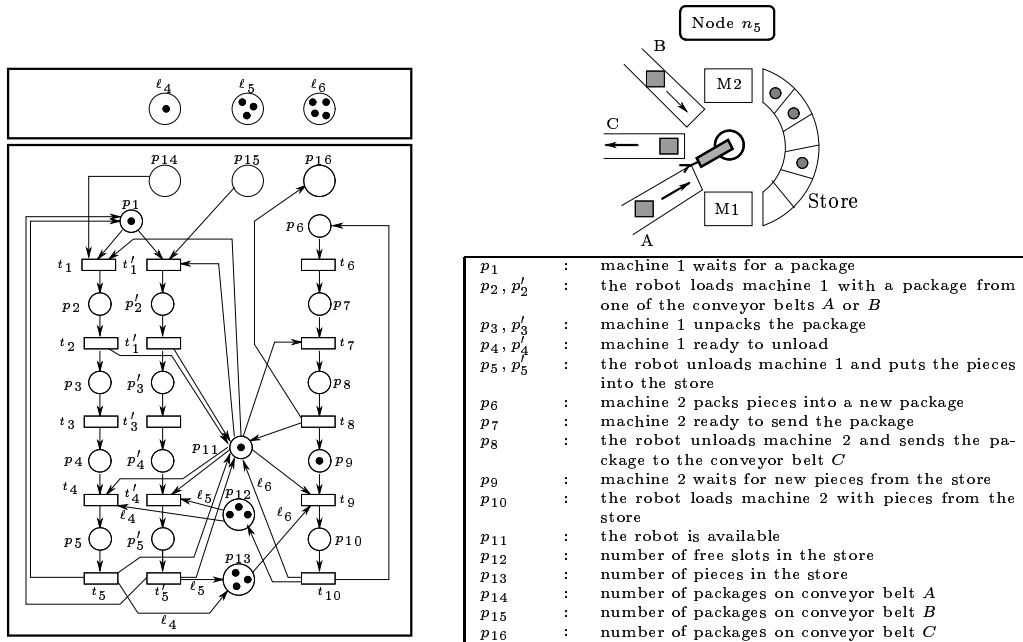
$\ell_4$ $\ell_5$ $\ell_6$

$p_{14}$ $p_{15}$ $p_{16}$

$p_1$

$p_6$

$t_1$ $t'_1$ $t_6$

$p_2$ $p'_2$ $p_7$

$t_2$ $t'_1$ $t_7$

$p_3$ $p'_3$ $p_8$

$t_3$ $t'_3$ $t_8$

$p_{11}$

$p_4$ $p'_4$ $p_9$

$t_4$ $t'_4$ $\ell_5$ $p_{12}$ $\ell_6$ $t_9$

$\ell_4$ $\ell_6$

$p_5$ $p'_5$ $p_{10}$

$p_{13}$

$t_5$ $t'_5$ $\ell_5$ $t_{10}$

$\ell_4$

Node $n_5$

B

M2

C

M1

Store

A

| | | |
|---|---|---|
| $p_1$ | : | machine 1 waits for a package |
| $p_2$, $p'_2$ | : | the robot loads machine 1 with a package from one of the conveyor belts $A$ or $B$ |
| $p_3$, $p'_3$ | : | machine 1 unpacks the package |
| $p_4$, $p'_4$ | : | machine 1 ready to unload |
| $p_5$, $p'_5$ | : | the robot unloads machine 1 and puts the pieces into the store |
| $p_6$ | : | machine 2 packs pieces into a new package |
| $p_7$ | : | machine 2 ready to send the package |
| $p_8$ | : | the robot unloads machine 2 and sends the package to the conveyor belt $C$ |
| $p_9$ | : | machine 2 waits for new pieces from the store |
| $p_{10}$ | : | the robot loads machine 2 with pieces from the store |
| $p_{11}$ | : | the robot is available |
| $p_{12}$ | : | number of free slots in the store |
| $p_{13}$ | : | number of pieces in the store |
| $p_{14}$ | : | number of packages on conveyor belt $A$ |
| $p_{15}$ | : | number of packages on conveyor belt $B$ |
| $p_{16}$ | : | number of packages on conveyor belt $C$ |